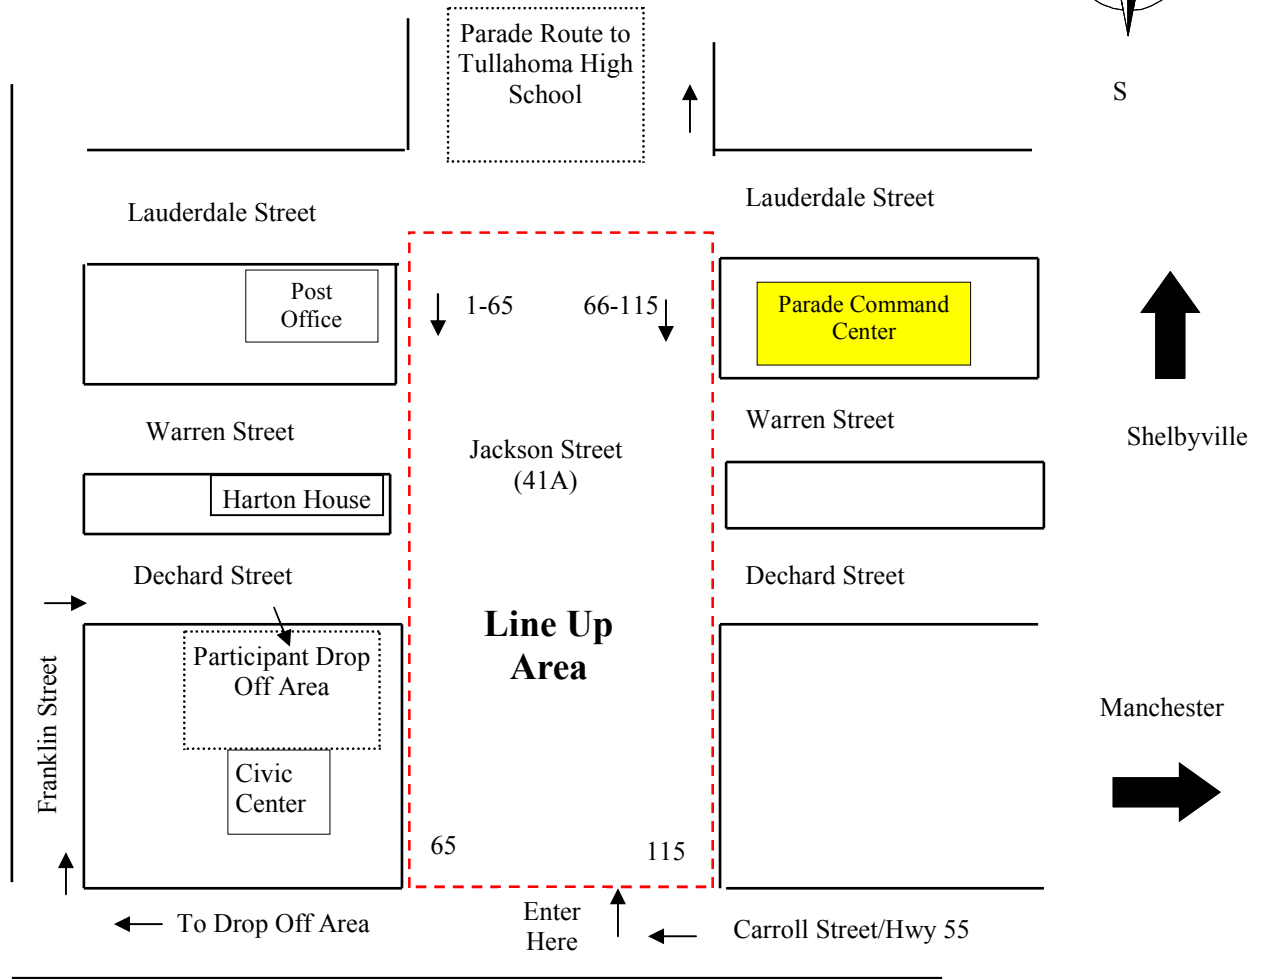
Parade Route to Tullahoma High School

S

Lauderdale Street

Lauderdale Street

Post Office

1-65

66-115

Parade Command Center

Warren Street

Warren Street

Jackson Street (41A)

Shelbyville

Harton House

Dechard Street

Dechard Street

Line Up Area

Participant Drop Off Area

Franklin Street

Manchester

Civic Center

65

115

To Drop Off Area

Enter Here

Carroll Street/Hwy 55